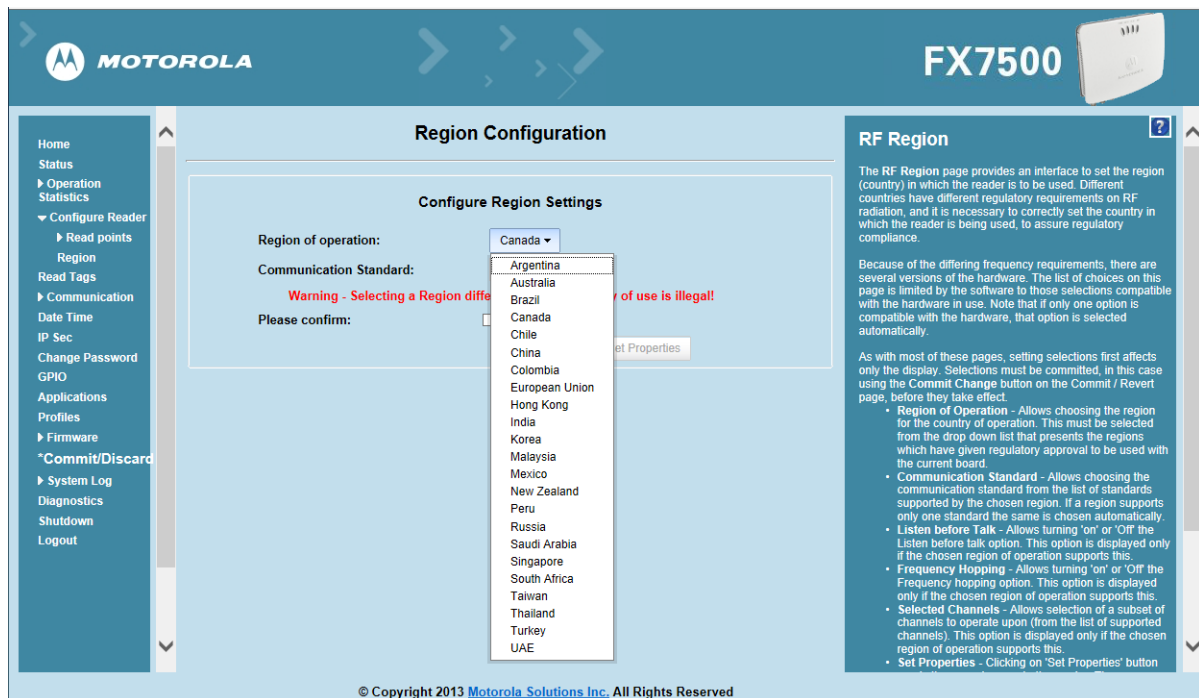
MOTOROLA

FX7500

Home
Status
▸ Operation Statistics
▾ Configure Reader
▸ Read points
Region
Read Tags
▸ Communication
Date Time
IP Sec
Change Password
GPIO
Applications
Profiles
▸ Firmware
*Commit/Discard
▸ System Log
Diagnostics
Shutdown
Logout

Region Configuration

Configure Region Settings

Region of operation: Canada

Communication Standard:

Warning - Selecting a Region diffe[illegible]y of use is illegal!

Please confirm:

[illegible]et Properties

Argentina
Australia
Brazil
Canada
Chile
China
Colombia
European Union
Hong Kong
India
Korea
Malaysia
Mexico
New Zealand
Peru
Russia
Saudi Arabia
Singapore
South Africa
Taiwan
Thailand
Turkey
UAE

?

RF Region

The RF Region page provides an interface to set the region (country) in which the reader is to be used. Different countries have different regulatory requirements on RF radiation, and it is necessary to correctly set the country in which the reader is being used, to assure regulatory compliance.

Because of the differing frequency requirements, there are several versions of the hardware. The list of choices on this page is limited by the software to those selections compatible with the hardware in use. Note that if only one option is compatible with the hardware, that option is selected automatically.

As with most of these pages, setting selections first affects only the display. Selections must be committed, in this case using the Commit Change button on the Commit / Revert page, before they take effect.

- Region of Operation - Allows choosing the region for the country of operation. This must be selected from the drop down list that presents the regions which have given regulatory approval to be used with the current board.
- Communication Standard - Allows choosing the communication standard from the list of standards supported by the chosen region. If a region supports only one standard the same is chosen automatically.
- Listen before Talk - Allows turning 'on' or 'Off' the Listen before talk option. This option is displayed only if the chosen region of operation supports this.
- Frequency Hopping - Allows turning 'on' or 'Off' the Frequency hopping option. This option is displayed only if the chosen region of operation supports this.
- Selected Channels - Allows selection of a subset of channels to operate upon (from the list of supported channels). This option is displayed only if the chosen region of operation supports this.
- Set Properties - Clicking on 'Set Properties' button

© Copyright 2013 Motorola Solutions Inc. All Rights Reserved